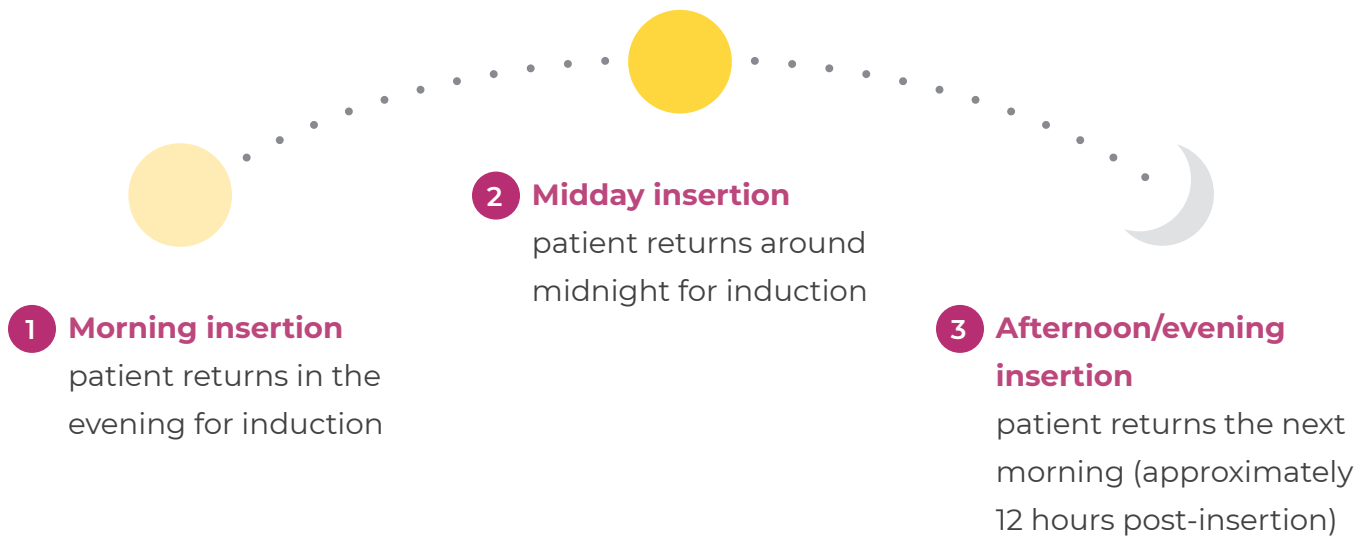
2 Midday insertion
patient returns around midnight for induction

1 Morning insertion
patient returns in the evening for induction

3 Afternoon/evening insertion
patient returns the next morning (approximately 12 hours post-insertion)